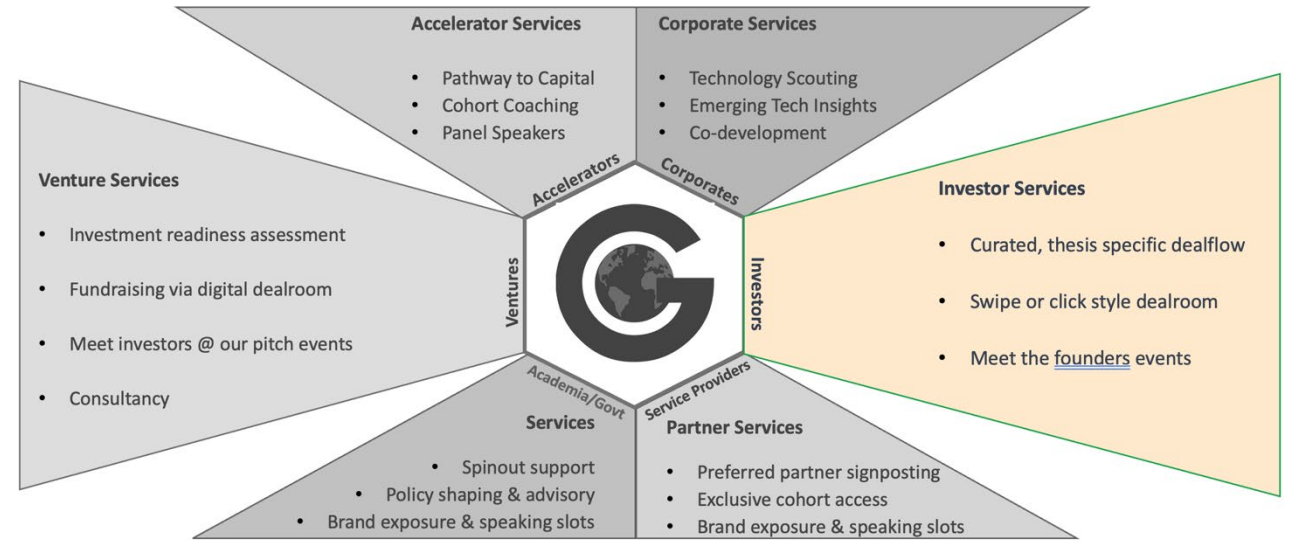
Accelerator Services

- Pathway to Capital
- Cohort Coaching
- Panel Speakers

Corporate Services

- Technology Scouting
- Emerging Tech Insights
- Co-development

Venture Services

- Investment readiness assessment
- Fundraising via digital dealroom
- Meet investors @ our pitch events
- Consultancy

Accelerators

Corporates

Ventures

Investors

Academia/Govt

Service Providers

Investor Services

- Curated, thesis specific dealflow
- Swipe or click style dealroom
- Meet the founders events

Services

- Spinout support
- Policy shaping & advisory
- Brand exposure & speaking slots

Partner Services

- Preferred partner signposting
- Exclusive cohort access
- Brand exposure & speaking slots